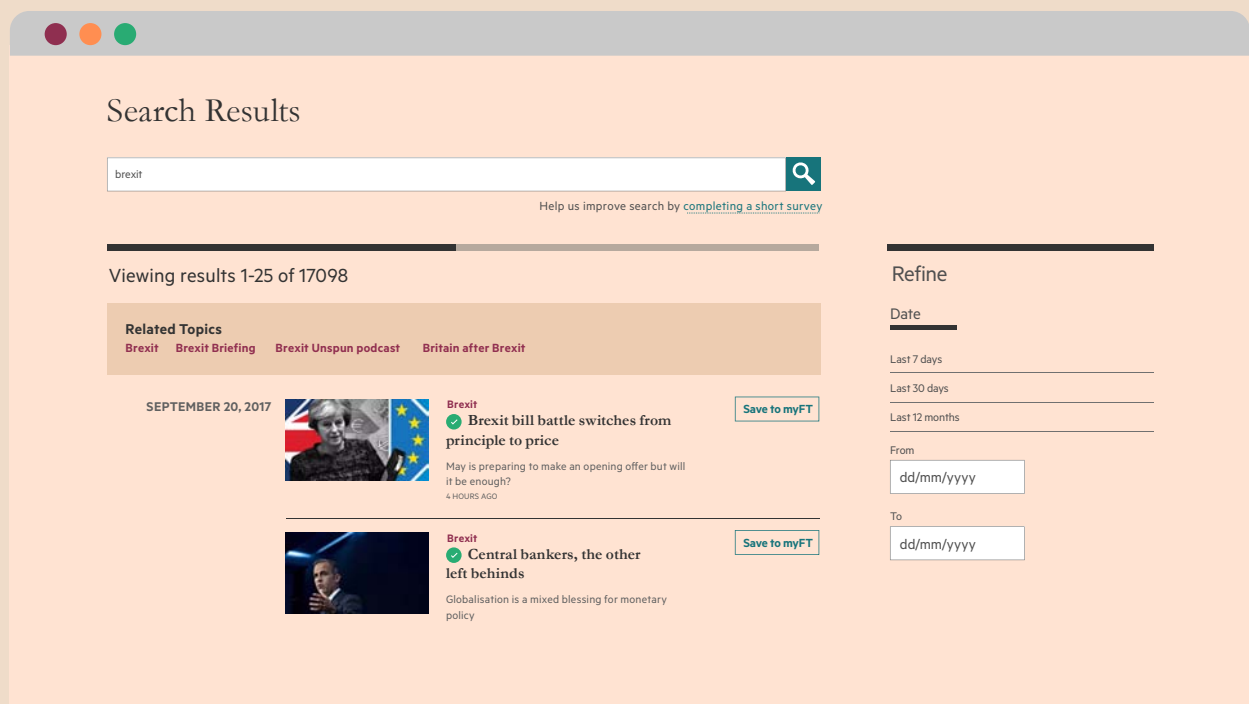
Search Results

brexit

Help us improve search by completing a short survey

Viewing results 1-25 of 17098

Related Topics
Brexit Brexit Briefing Brexit Unspun podcast Britain after Brexit

SEPTEMBER 20, 2017

Brexit
Brexit bill battle switches from principle to price
May is preparing to make an opening offer but will it be enough?
4 HOURS AGO

Save to myFT

Brexit
Central bankers, the other left behinds
Globalisation is a mixed blessing for monetary policy

Save to myFT

Refine

Date

Last 7 days

Last 30 days

Last 12 months

From

dd/mm/yyyy

To

dd/mm/yyyy